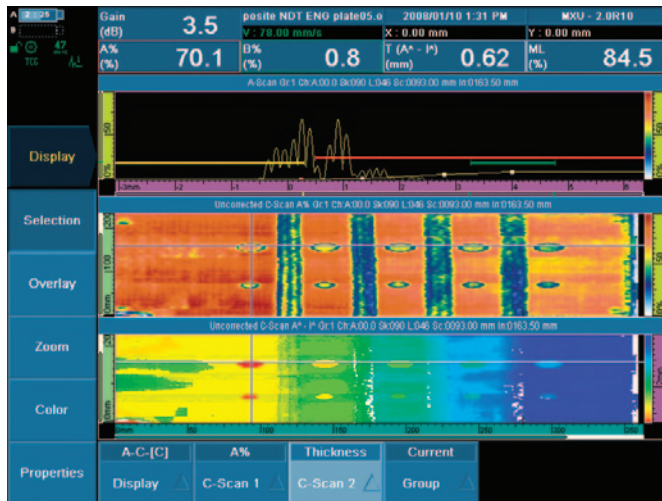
A 2 25
B

Gain (dB) 3.5
posite NDT ENG plate05.o
V : 78.00 mm/s
2008/01/10 1:31 PM
X : 0.00 mm
MXU - 2.0R10
Y : 0.00 mm

A% (%) 70.1
B% (%) 0.8
T (A^ - I^) (mm) 0.62
ML (%) 84.5

A-Scan Gr:1 Ch:A:00.0 Sk:090 L:046 Sc:0093.00 mm In:0163.50 mm

Unconnected C-Scan A% Gr:1 Ch:A:00.0 Sk:090 L:046 Sc:0093.00 mm In:0163.50 mm

Unconnected C-Scan A^ - I^ Gr:1 Ch:A:00.0 Sk:090 L:046 Sc:0093.00 mm In:0163.50 mm

Display
Selection
Overlay
Zoom
Color
Properties

A-C-[C]
Display
A%
C-Scan 1
Thickness
C-Scan 2
Current
Group